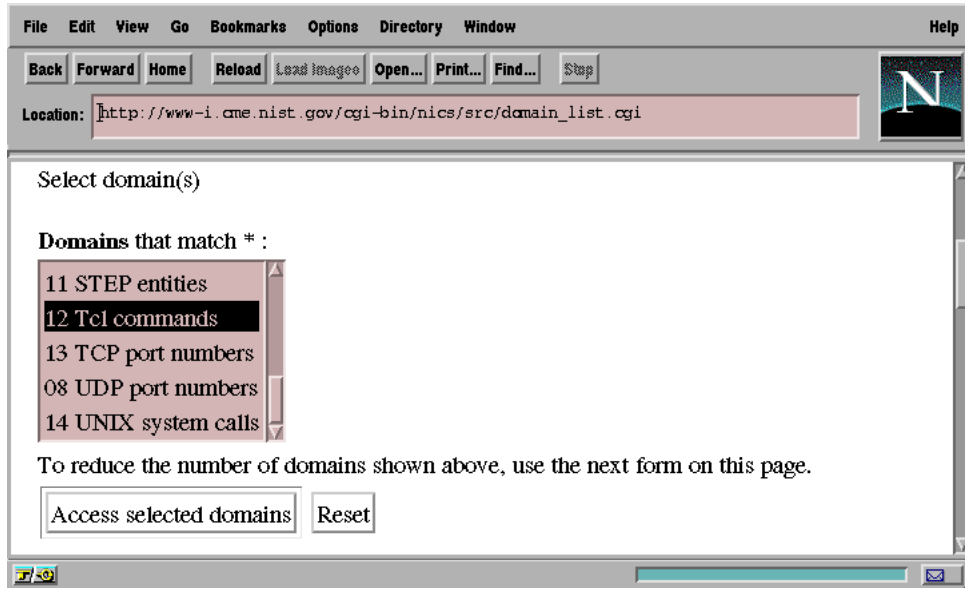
File Edit View Go Bookmarks Options Directory Window Help

Back Forward Home Reload Load Images Open... Print... Find... Stop

Location: http://www-i.cme.nist.gov/cgi-bin/nics/src/domain_list.cgi

N

Select domain(s)

**Domains** that match * :

11 STEP entities
12 Tcl commands
13 TCP port numbers
08 UDP port numbers
14 UNIX system calls

To reduce the number of domains shown above, use the next form on this page.

Access selected domains Reset